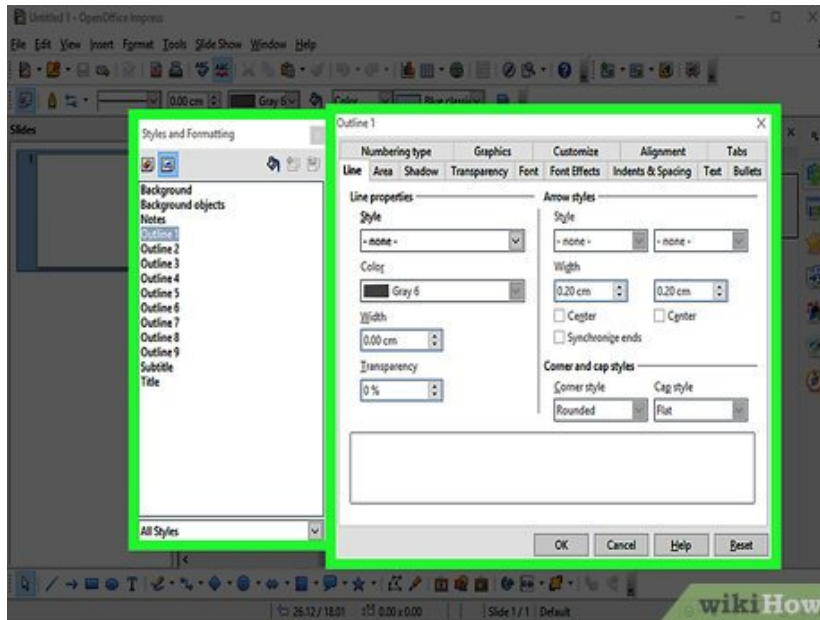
Untitled 1 - OpenOffice Impress

File Edit View Insert Format Tools Slide Show Window Help

0.00 cm Gray 6 Color Blue classic

Slides

Styles and Formatting

Background
Background objects
Notes
Outline 1
Outline 2
Outline 3
Outline 4
Outline 5
Outline 6
Outline 7
Outline 8
Outline 9
Subtitle
Title

All Styles

Outline 1

Numbering type | Graphics | Customize | Alignment | Tabs
Line | Area | Shadow | Transparency | Font | Font Effects | Indents & Spacing | Text | Bullets

Line properties
Style
- none -
Color
Gray 6
Width
0.00 cm
Transparency
0 %

Arrow styles
Style
- none -
- none -
Width
0.20 cm
0.20 cm
Center
Center
Synchronize ends

Corner and cap styles
Corner style
Rounded
Cap style
Flat

OK Cancel Help Reset

26.12 / 18.01 0.00 x 0.00 Slide 1 / 1 Default

wikiHow